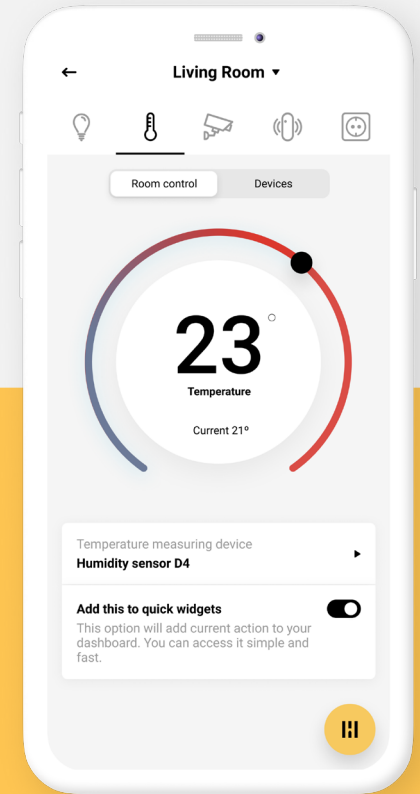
← Living Room ▾

Room control Devices

23°

Temperature

Current 21°

Temperature measuring device
Humidity sensor D4 ▸

Add this to quick widgets
This option will add current action to your dashboard. You can access it simple and fast.